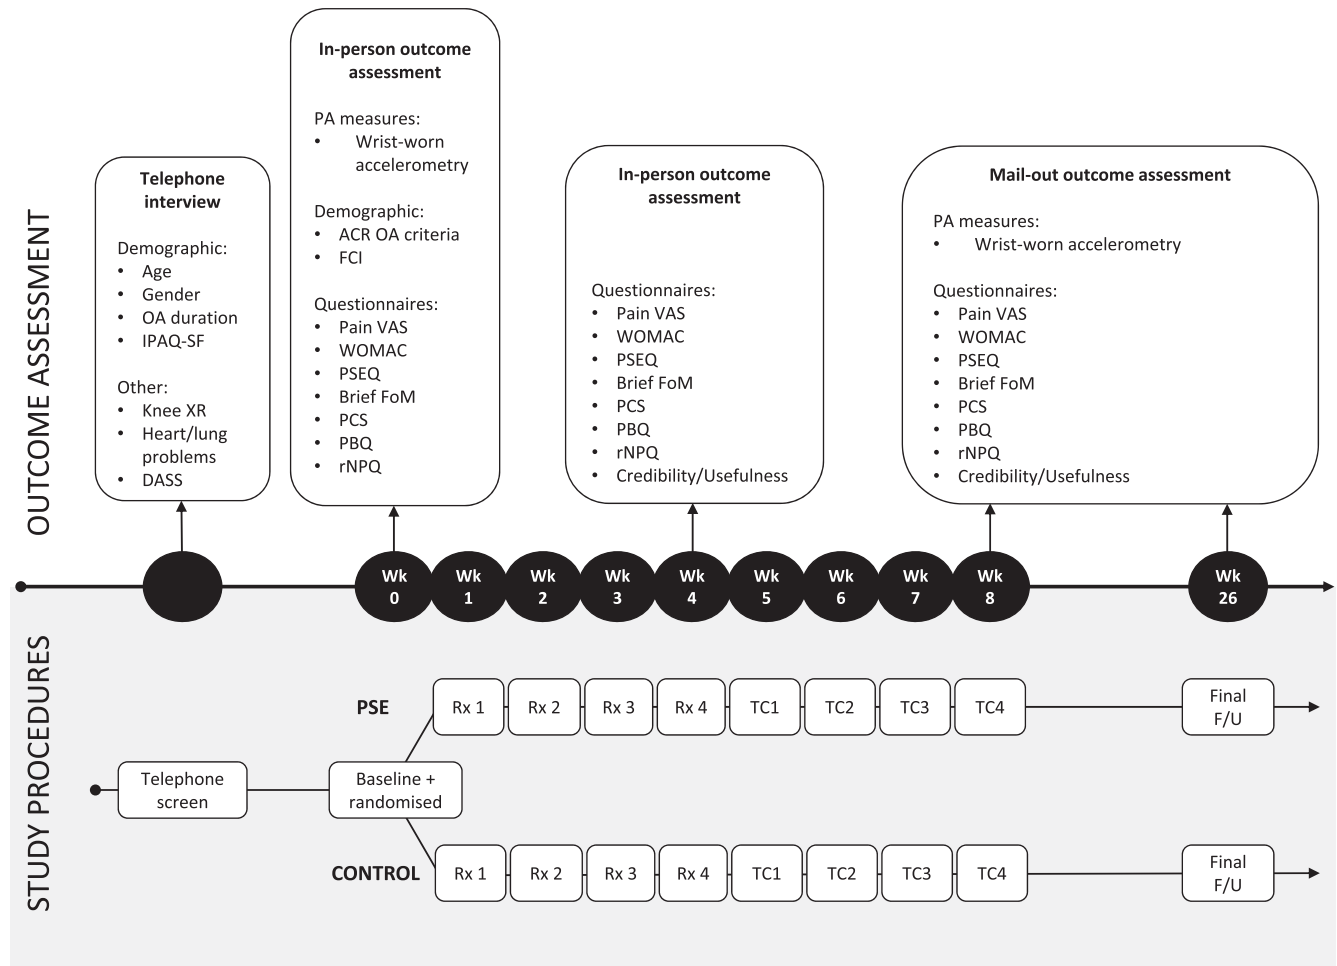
OUTCOME ASSESSMENT

Telephone interview

Demographic:
• Age
• Gender
• OA duration
• IPAQ-SF

Other:
• Knee XR
• Heart/lung problems
• DASS

In-person outcome assessment

PA measures:
• Wrist-worn accelerometry

Demographic:
• ACR OA criteria
• FCI

Questionnaires:
• Pain VAS
• WOMAC
• PSEQ
• Brief FoM
• PCS
• PBQ
• rNPQ

In-person outcome assessment

Questionnaires:
• Pain VAS
• WOMAC
• PSEQ
• Brief FoM
• PCS
• PBQ
• rNPQ
• Credibility/Usefulness

Mail-out outcome assessment

PA measures:
• Wrist-worn accelerometry

Questionnaires:
• Pain VAS
• WOMAC
• PSEQ
• Brief FoM
• PCS
• PBQ
• rNPQ
• Credibility/Usefulness

Wk 0 Wk 1 Wk 2 Wk 3 Wk 4 Wk 5 Wk 6 Wk 7 Wk 8 Wk 26

STUDY PROCEDURES

Telephone screen

Baseline + randomised

PSE

Rx 1 Rx 2 Rx 3 Rx 4 TC1 TC2 TC3 TC4 Final F/U

CONTROL

Rx 1 Rx 2 Rx 3 Rx 4 TC1 TC2 TC3 TC4 Final F/U